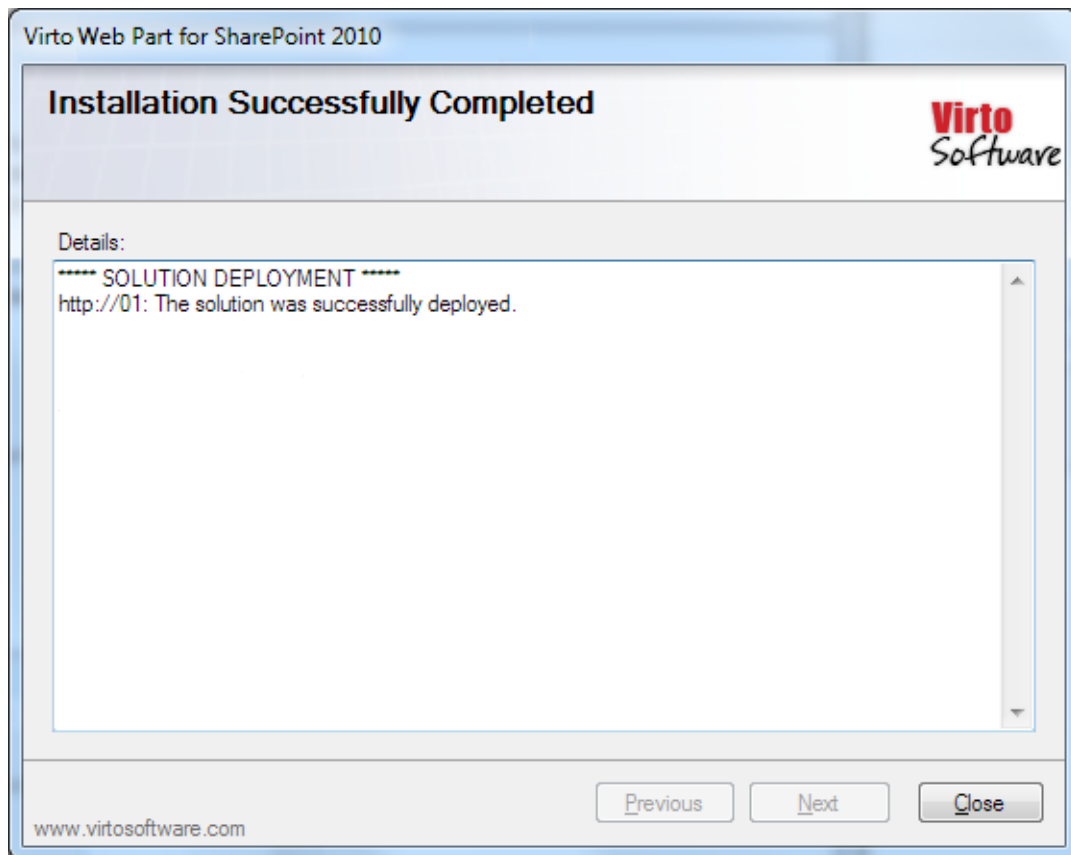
Virto Web Part for SharePoint 2010

Installation Successfully Completed

Virto Software

Details:

****** SOLUTION DEPLOYMENT ******
http://01: The solution was successfully deployed.

Previous
Next
Close

www.virtosoftware.com